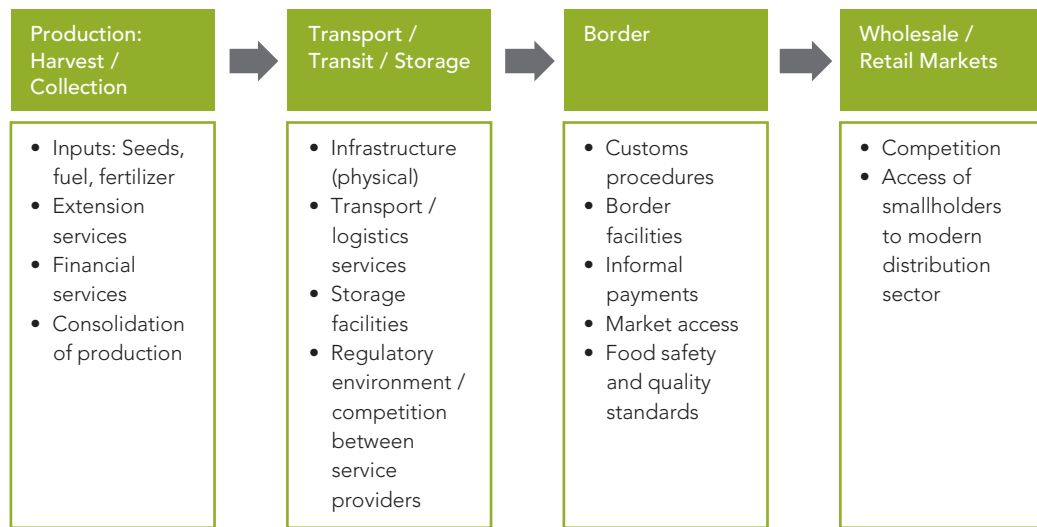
Production: Harvest / Collection

- Inputs: Seeds, fuel, fertilizer
- Extension services
- Financial services
- Consolidation of production

Transport / Transit / Storage

- Infrastructure (physical)
- Transport / logistics services
- Storage facilities
- Regulatory environment / competition between service providers

Border

- Customs procedures
- Border facilities
- Informal payments
- Market access
- Food safety and quality standards

Wholesale / Retail Markets

- Competition
- Access of smallholders to modern distribution sector